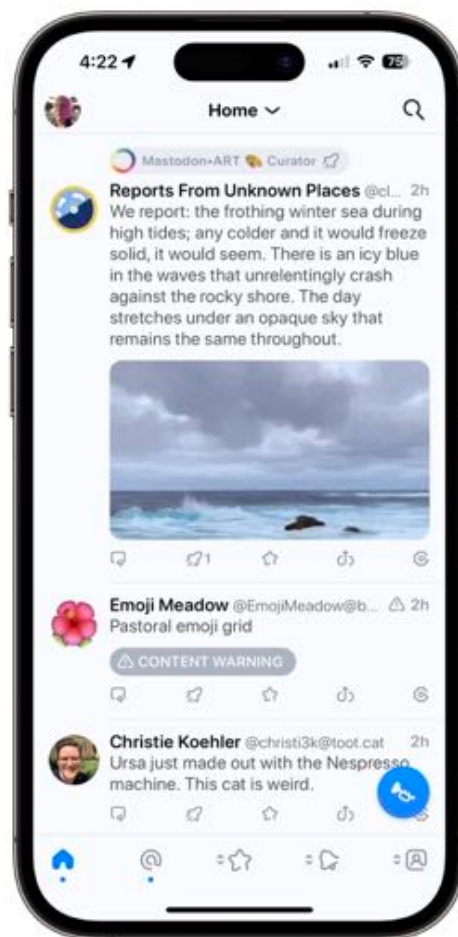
4:22

76

Home

Mastodon•ART Curator

Reports From Unknown Places @cl... 2h

We report: the frothing winter sea during high tides; any colder and it would freeze solid, it would seem. There is an icy blue in the waves that unrelentingly crash against the rocky shore. The day stretches under an opaque sky that remains the same throughout.

1

Emoji Meadow @EmojiMeadow@b... 2h

Pastoral emoji grid

CONTENT WARNING

Christie Koehler @christi3k@toot.cat 2h

Ursa just made out with the Nespresso machine. This cat is weird.